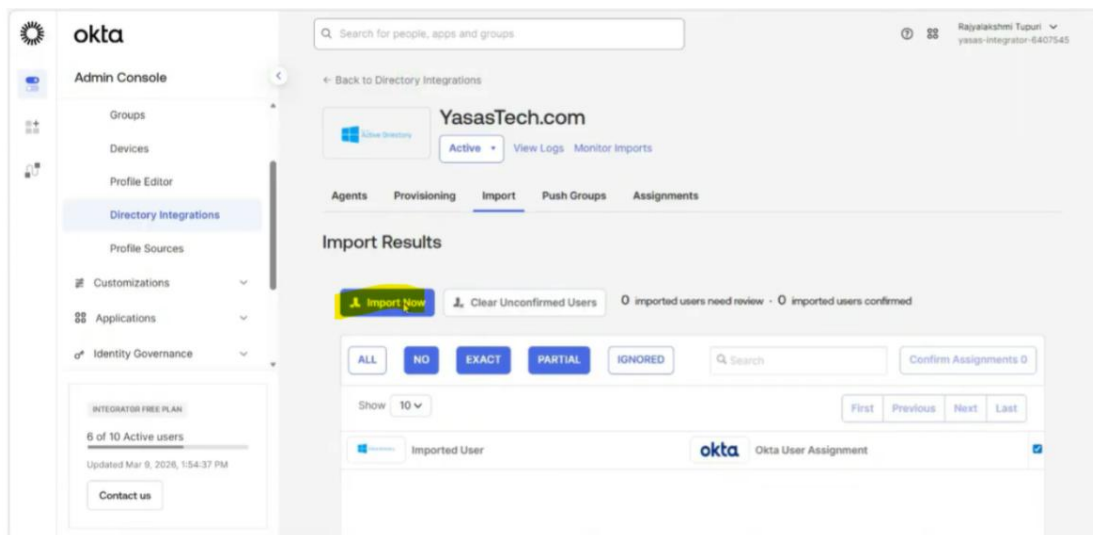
okta

Admin Console

Groups

Devices

Profile Editor

Directory Integrations

Profile Sources

Customizations

Applications

Identity Governance

INTEGRATOR FREE PLAN

6 of 10 Active users

Updated Mar 9, 2026, 1:54:37 PM

Contact us

Search for people, apps and groups

Rajyalakshmi Tupuri
yasas-integrator-6407545

← Back to Directory Integrations

Active Directory

YasasTech.com

Active ▾ View Logs Monitor Imports

Agents Provisioning Import Push Groups Assignments

Import Results

Import Now

Clear Unconfirmed Users

0 imported users need review · 0 imported users confirmed

ALL NO EXACT PARTIAL IGNORED

Search

Confirm Assignments 0

Show 10

First Previous Next Last

Imported User

okta Okta User Assignment